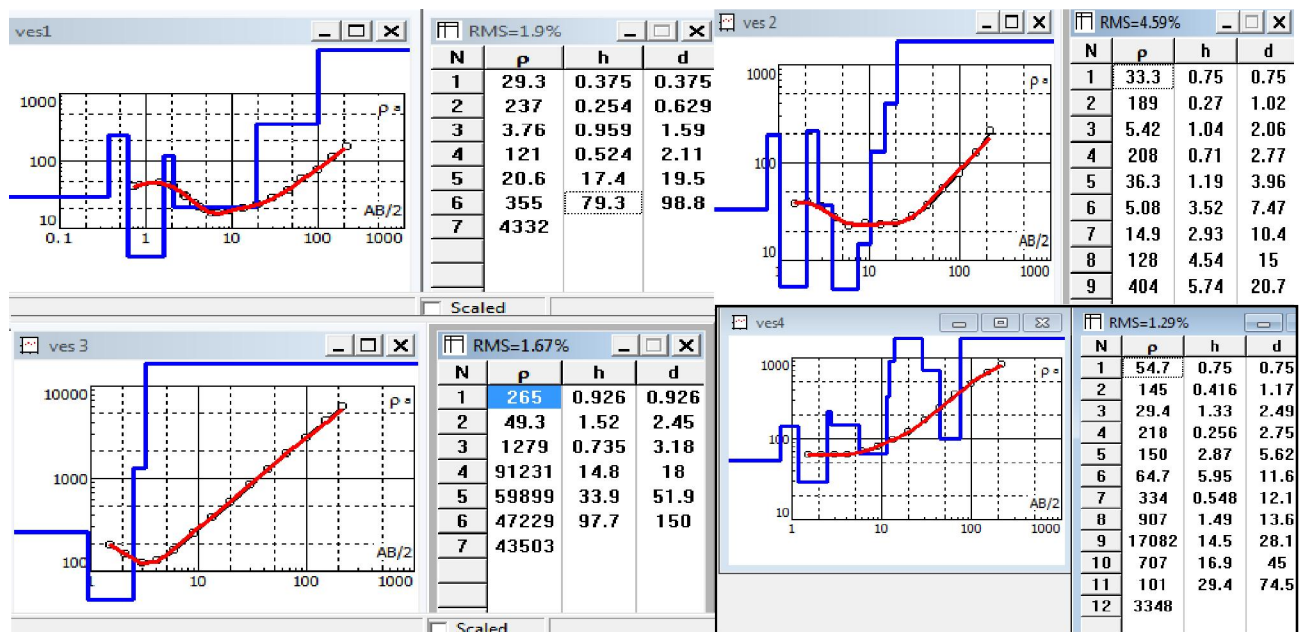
ves1

1000
100
10
0.1
1
10
100
1000
ρa
AB/2

RMS=1.9%

| N | ρ | h | d |
|---|---|---|---|
| 1 | 29.3 | 0.375 | 0.375 |
| 2 | 237 | 0.254 | 0.629 |
| 3 | 3.76 | 0.959 | 1.59 |
| 4 | 121 | 0.524 | 2.11 |
| 5 | 20.6 | 17.4 | 19.5 |
| 6 | 355 | 79.3 | 98.8 |
| 7 | 4332 | | |

Scaled

ves 2

1000
100
10
1
10
100
1000
ρa
AB/2

RMS=4.59%

| N | ρ | h | d |
|---|---|---|---|
| 1 | 33.3 | 0.75 | 0.75 |
| 2 | 189 | 0.27 | 1.02 |
| 3 | 5.42 | 1.04 | 2.06 |
| 4 | 208 | 0.71 | 2.77 |
| 5 | 36.3 | 1.19 | 3.96 |
| 6 | 5.08 | 3.52 | 7.47 |
| 7 | 14.9 | 2.93 | 10.4 |
| 8 | 128 | 4.54 | 15 |
| 9 | 404 | 5.74 | 20.7 |

ves 3

10000
1000
100
1
10
100
1000
ρa
AB/2

RMS=1.67%

| N | ρ | h | d |
|---|---|---|---|
| 1 | 265 | 0.926 | 0.926 |
| 2 | 49.3 | 1.52 | 2.45 |
| 3 | 1279 | 0.735 | 3.18 |
| 4 | 91231 | 14.8 | 18 |
| 5 | 59899 | 33.9 | 51.9 |
| 6 | 47229 | 97.7 | 150 |
| 7 | 43503 | | |

Scaled

ves4

1000
100
10
1
10
100
1000
ρa
AB/2

RMS=1.29%

| N | ρ | h | d |
|---|---|---|---|
| 1 | 54.7 | 0.75 | 0.75 |
| 2 | 145 | 0.416 | 1.17 |
| 3 | 29.4 | 1.33 | 2.49 |
| 4 | 218 | 0.256 | 2.75 |
| 5 | 150 | 2.87 | 5.62 |
| 6 | 64.7 | 5.95 | 11.6 |
| 7 | 334 | 0.548 | 12.1 |
| 8 | 907 | 1.49 | 13.6 |
| 9 | 17082 | 14.5 | 28.1 |
| 10 | 707 | 16.9 | 45 |
| 11 | 101 | 29.4 | 74.5 |
| 12 | 3348 | | |